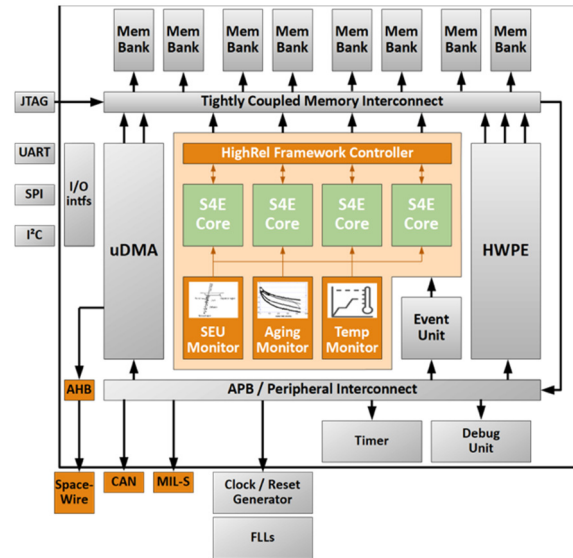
Mem Bank
Mem Bank
Mem Bank
Mem Bank
Mem Bank
Mem Bank
Mem Bank
Mem Bank

JTAG
Tightly Coupled Memory Interconnect

UART
SPI
I²C
I/O intfs
uDMA
HighRel Framework Controller
S4E Core
S4E Core
S4E Core
S4E Core
HWPE
SEU Monitor
Aging Monitor
Temp Monitor
Event Unit

AHB
APB / Peripheral Interconnect
Timer
Debug Unit

Space-Wire
CAN
MIL-S
Clock / Reset Generator
FLLs